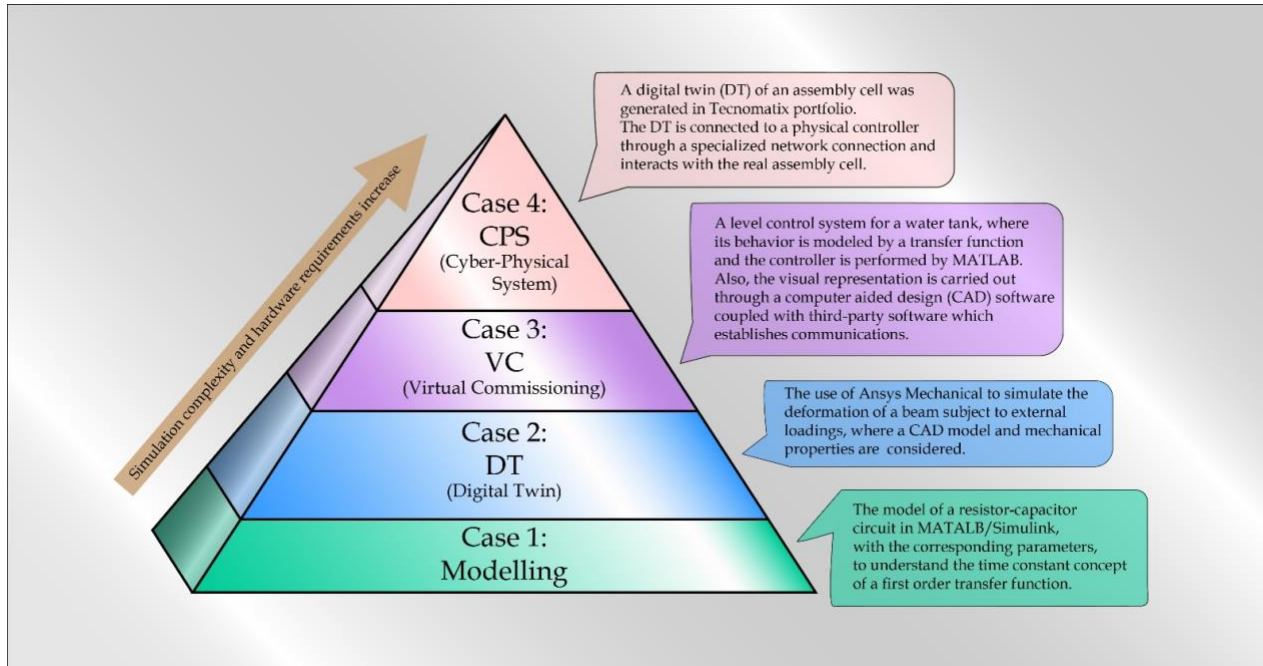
Simulation complexity and hardware requirements increase

Case 4:
CPS
(Cyber-Physical System)

A digital twin (DT) of an assembly cell was generated in Tecnomatix portfolio.
The DT is connected to a physical controller through a specialized network connection and interacts with the real assembly cell.

Case 3:
VC
(Virtual Commissioning)

A level control system for a water tank, where its behavior is modeled by a transfer function and the controller is performed by MATLAB. Also, the visual representation is carried out through a computer aided design (CAD) software coupled with third-party software which establishes communications.

Case 2:
DT
(Digital Twin)

The use of Ansys Mechanical to simulate the deformation of a beam subject to external loadings, where a CAD model and mechanical properties are considered.

Case 1:
Modelling

The model of a resistor-capacitor circuit in MATALB/Simulink, with the corresponding parameters, to understand the time constant concept of a first order transfer function.